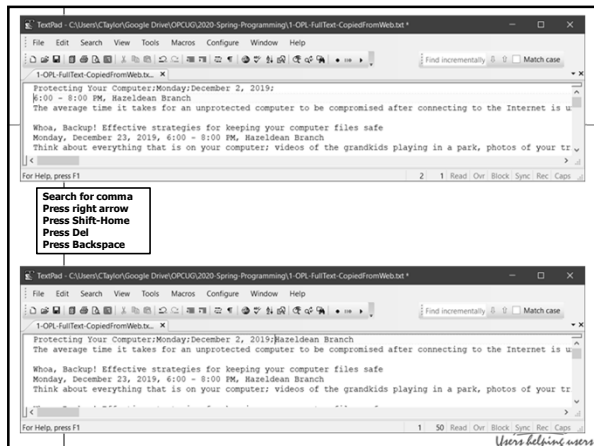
TextPad - C:\Users\CTaylor\Google Drive\OPCUG\2020-Spring-Programming\1-OPL-FullText-CopiedFromWeb.txt *

File Edit Search View Tools Macros Configure Window Help

Find incrementally Match case

1-OPL-FullText-CopiedFromWeb.tx... ×

Protecting Your Computer:Monday:December 2, 2019;
6:00 - 8:00 PM, Hazeldean Branch
The average time it takes for an unprotected computer to be compromised after connecting to the Internet is u

Whoa, Backup! Effective strategies for keeping your computer files safe
Monday, December 23, 2019, 6:00 - 8:00 PM, Hazeldean Branch
Think about everything that is on your computer; videos of the grandkids playing in a park, photos of your tr

For Help, press F1 2 1 Read Ovr Block Sync Rec Caps

Search for comma
Press right arrow
Press Shift-Home
Press Del
Press Backspace

TextPad - C:\Users\CTaylor\Google Drive\OPCUG\2020-Spring-Programming\1-OPL-FullText-CopiedFromWeb.txt *

File Edit Search View Tools Macros Configure Window Help

Find incrementally Match case

1-OPL-FullText-CopiedFromWeb.tx... ×

Protecting Your Computer:Monday:December 2, 2019:Hazeldean Branch
The average time it takes for an unprotected computer to be compromised after connecting to the Internet is u

Whoa, Backup! Effective strategies for keeping your computer files safe
Monday, December 23, 2019, 6:00 - 8:00 PM, Hazeldean Branch
Think about everything that is on your computer; videos of the grandkids playing in a park, photos of your tr

For Help, press F1 1 50 Read Ovr Block Sync Rec Caps

Users helping users